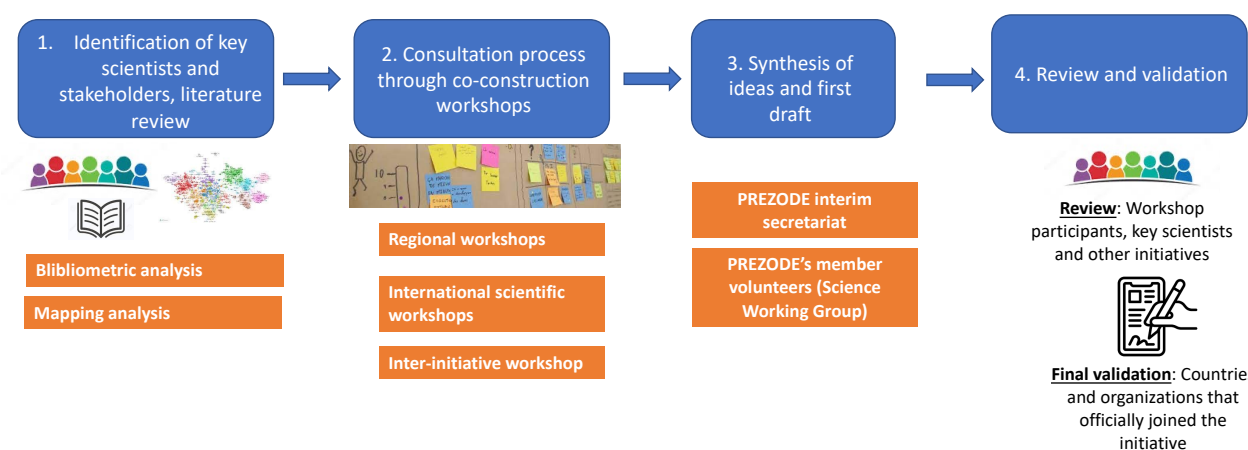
1. Identification of key scientists and stakeholders, literature review

2. Consultation process through co-construction workshops

3. Synthesis of ideas and first draft

4. Review and validation

Blibliometric analysis

Mapping analysis

Regional workshops

International scientific workshops

Inter-initiative workshop

PREZODE interim secretariat

PREZODE's member volunteers (Science Working Group)

Review: Workshop participants, key scientists and other initiatives

Final validation: Countrie and organizations that officially joined the initiative